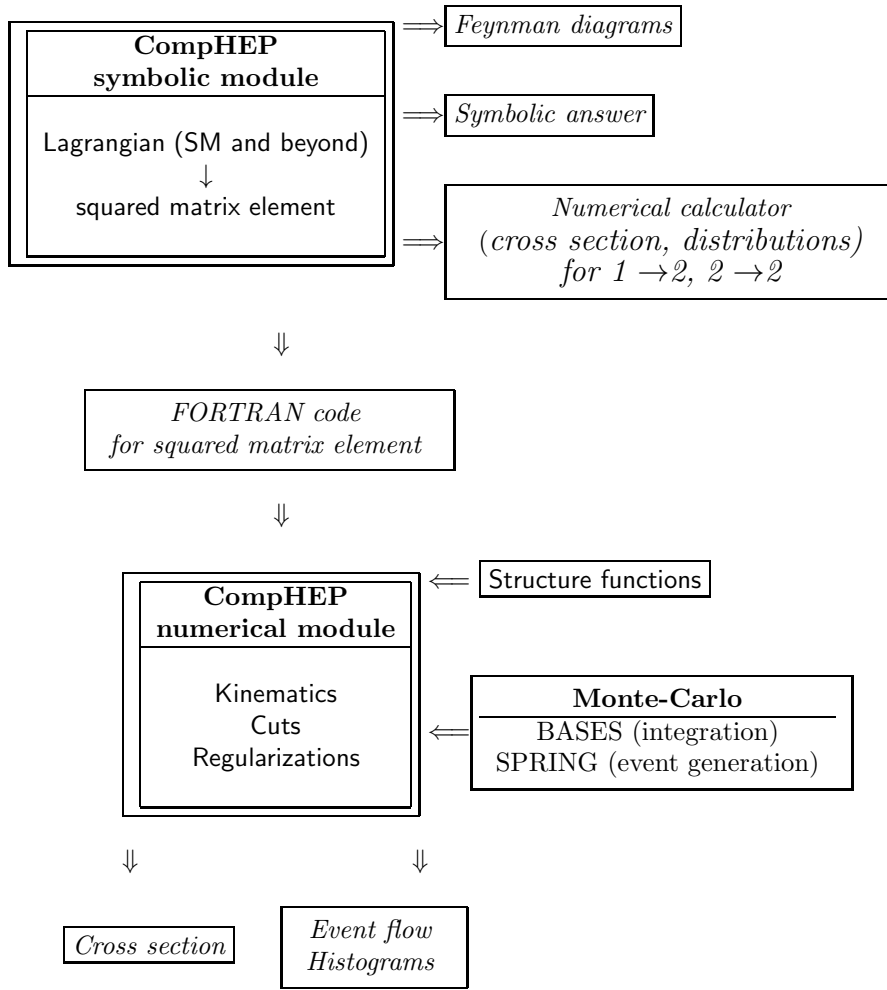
**CompHEP symbolic module**

Lagrangian (SM and beyond)
$\downarrow$
squared matrix element

$\Longrightarrow$ *Feynman diagrams*

$\Longrightarrow$ *Symbolic answer*

$\Longrightarrow$ *Numerical calculator (cross section, distributions) for 1 $\rightarrow$2, 2 $\rightarrow$2*

$\Downarrow$

*FORTRAN code for squared matrix element*

$\Downarrow$

**CompHEP numerical module**

Kinematics
Cuts
Regularizations

$\Longleftarrow$ Structure functions

$\Longleftarrow$ **Monte-Carlo**
BASES (integration)
SPRING (event generation)

$\Downarrow$ $\Downarrow$

*Cross section*

*Event flow*
*Histograms*